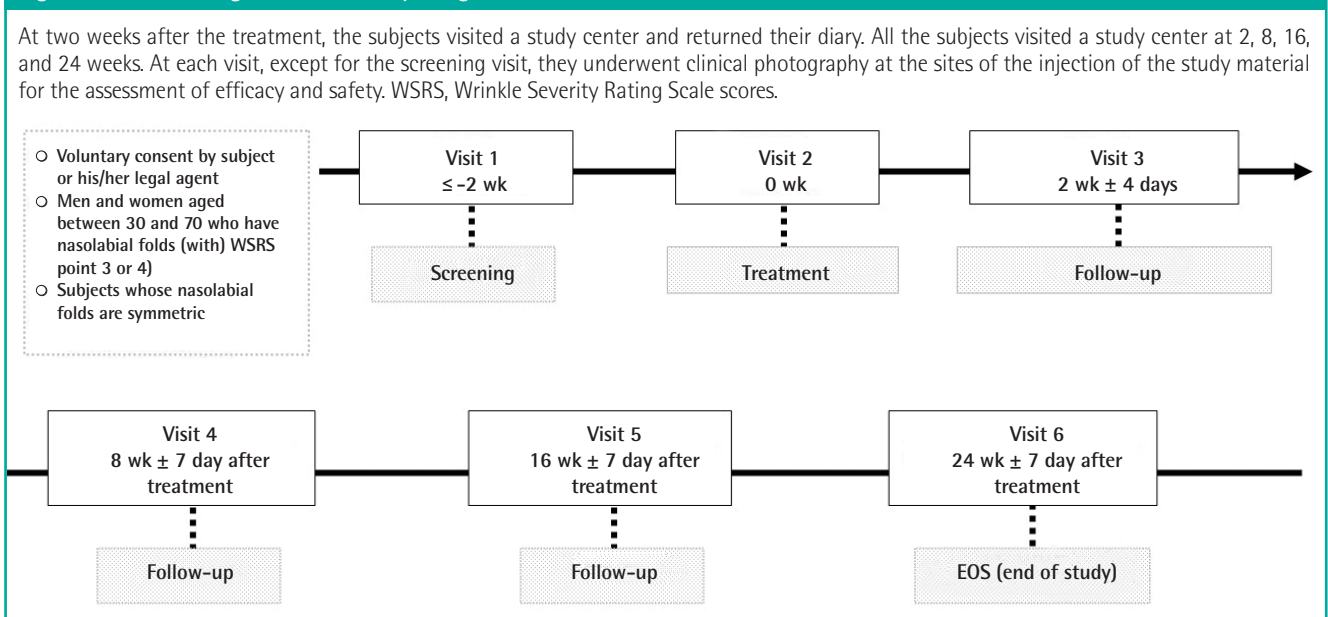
At two weeks after the treatment, the subjects visited a study center and returned their diary. All the subjects visited a study center at 2, 8, 16, and 24 weeks. At each visit, except for the screening visit, they underwent clinical photography at the sites of the injection of the study material for the assessment of efficacy and safety. WSRS, Wrinkle Severity Rating Scale scores.

○ Voluntary consent by subject or his/her legal agent
○ Men and women aged between 30 and 70 who have nasolabial folds (with) WSRS point 3 or 4)
○ Subjects whose nasolabial folds are symmetric

Visit 1
≤ -2 wk

Screening

Visit 2
0 wk

Treatment

Visit 3
2 wk ± 4 days

Follow-up

Visit 4
8 wk ± 7 day after treatment

Follow-up

Visit 5
16 wk ± 7 day after treatment

Follow-up

Visit 6
24 wk ± 7 day after treatment

EOS (end of study)